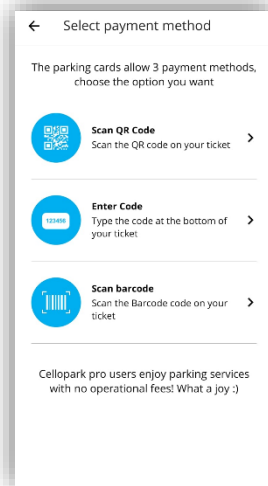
← Select payment method

The parking cards allow 3 payment methods, choose the option you want

Scan QR Code
Scan the QR code on your ticket >

123456
Enter Code
Type the code at the bottom of your ticket >

Scan barcode
Scan the Barcode code on your ticket >

Cellopark pro users enjoy parking services with no operational fees! What a joy :)